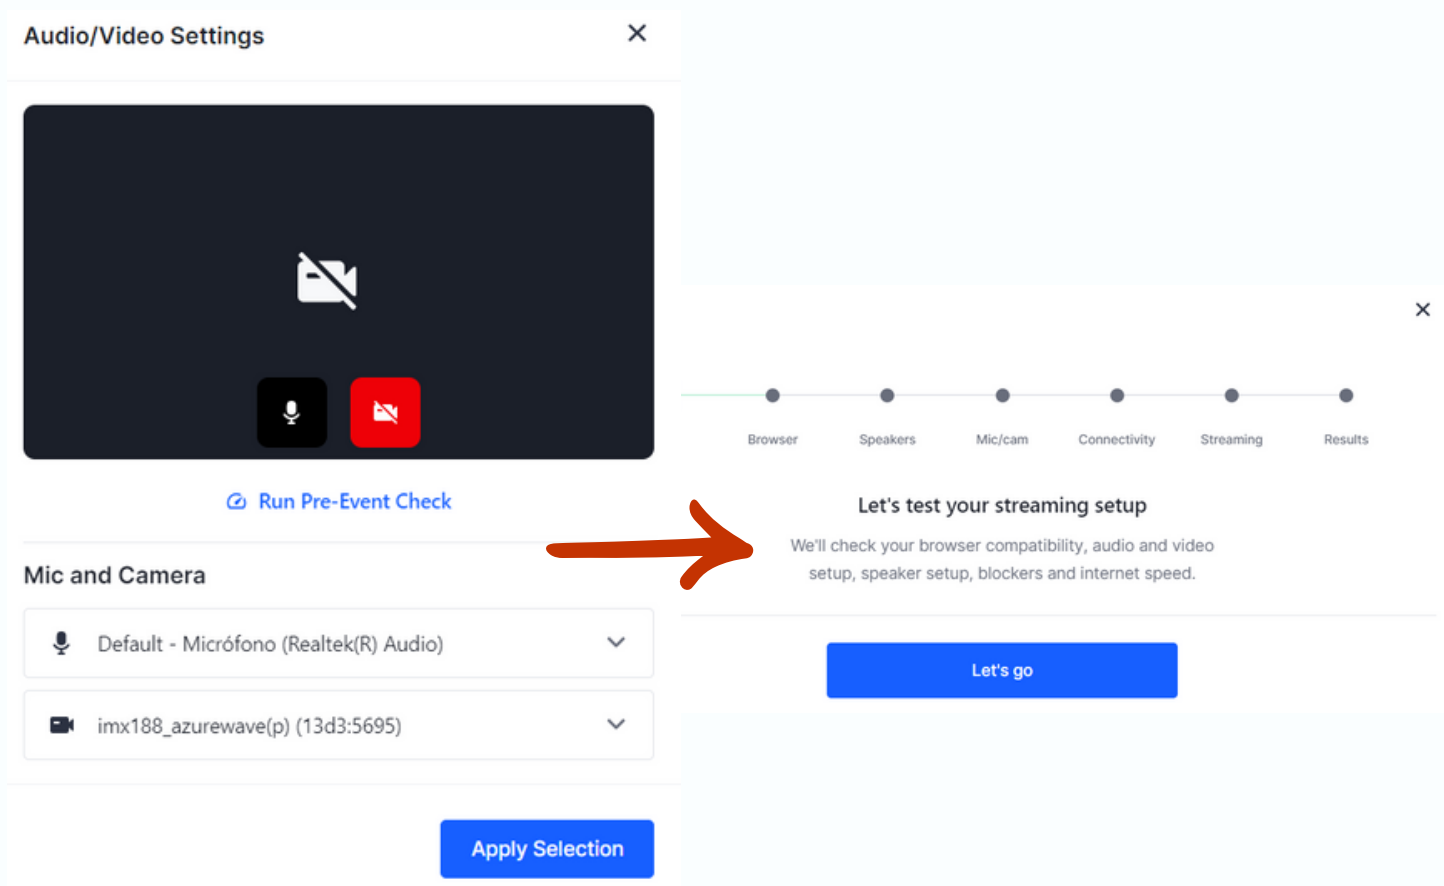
Audio/Video Settings

Run Pre-Event Check

Mic and Camera

Default - Micrófono (Realtek(R) Audio)

imx188_azurewave(p) (13d3:5695)

Apply Selection

Browser

Speakers

Mic/cam

Connectivity

Streaming

Results

Let's test your streaming setup

We'll check your browser compatibility, audio and video setup, speaker setup, blockers and internet speed.

Let's go